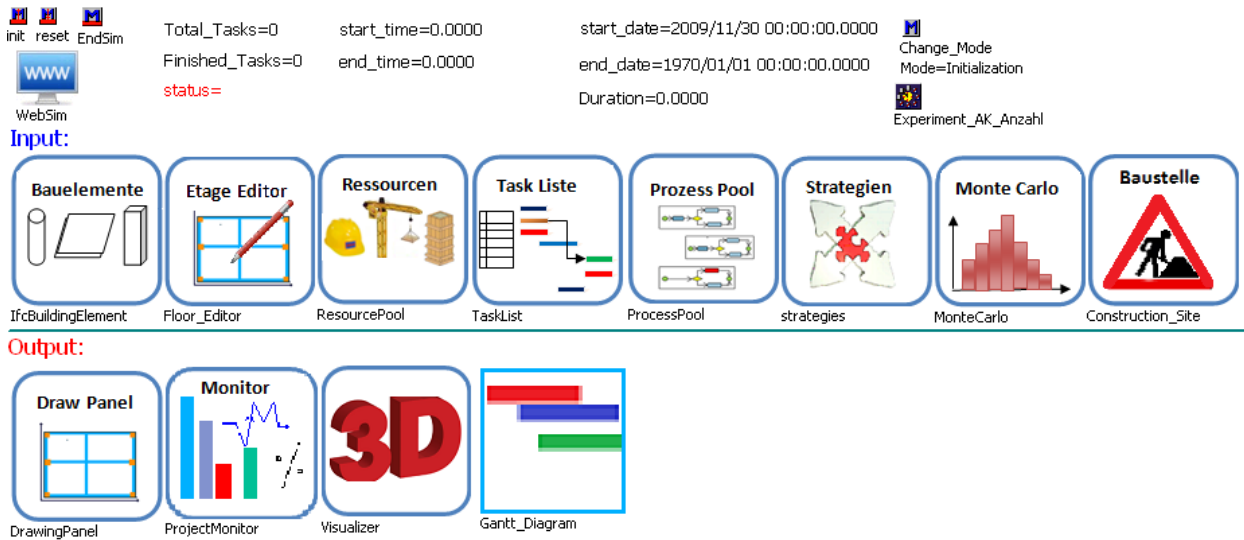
M init M reset M EndSim

WWW
WebSim

Total_Tasks=0
Finished_Tasks=0
status=

start_time=0.0000
end_time=0.0000

start_date=2009/11/30 00:00:00.0000
end_date=1970/01/01 00:00:00.0000
Duration=0.0000

M
Change_Mode
Mode=Initialization

Experiment_AK_Anzahl

Input:

Bauelemente
IfcBuildingElement

Etage Editor
Floor_Editor

Ressourcen
ResourcePool

Task Liste
TaskList

Prozess Pool
ProcessPool

Strategien
strategies

Monte Carlo
MonteCarlo

Baustelle
Construction_Site

Output:

Draw Panel
DrawingPanel

Monitor
ProjectMonitor

3D
Visualizer

Gantt_Diagram